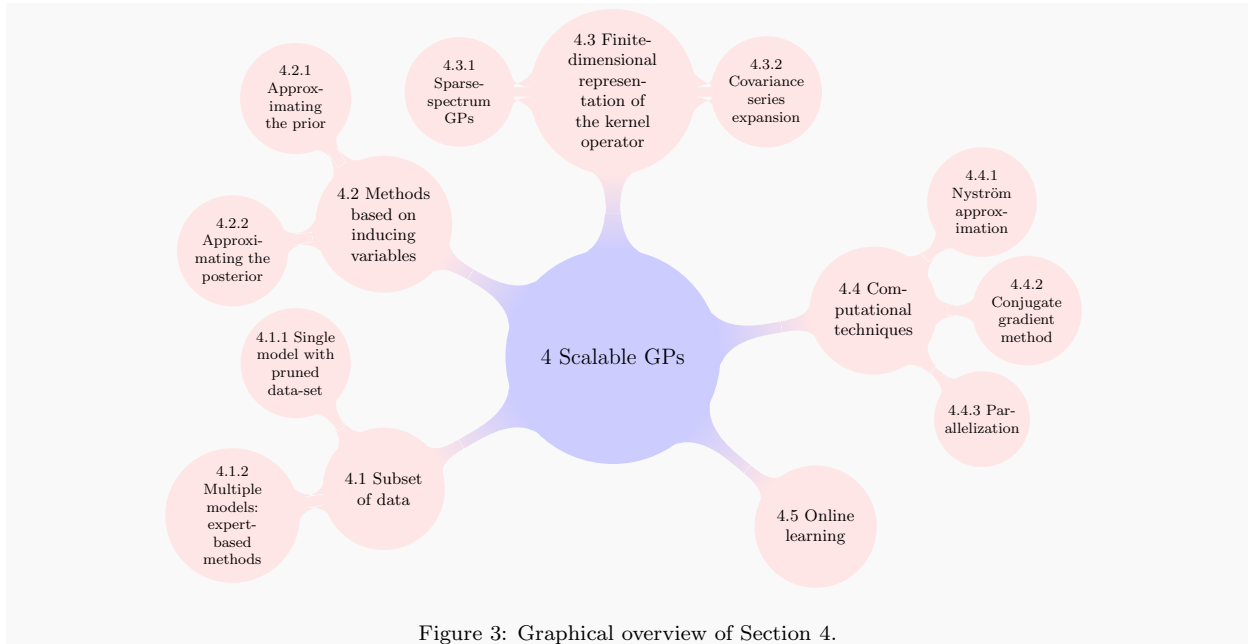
4.3.1 Sparse-spectrum GPs

4.3 Finite-dimensional representation of the kernel operator

4.3.2 Covariance series expansion

4.2.1 Approximating the prior

4.2 Methods based on inducing variables

4.2.2 Approximating the posterior

4.4.1 Nyström approximation

4.4 Computational techniques

4.4.2 Conjugate gradient method

4 Scalable GPs

4.1.1 Single model with pruned data-set

4.4.3 Parallelization

4.1.2 Multiple models: expert-based methods

4.1 Subset of data

4.5 Online learning

Figure 3: Graphical overview of Section 4.